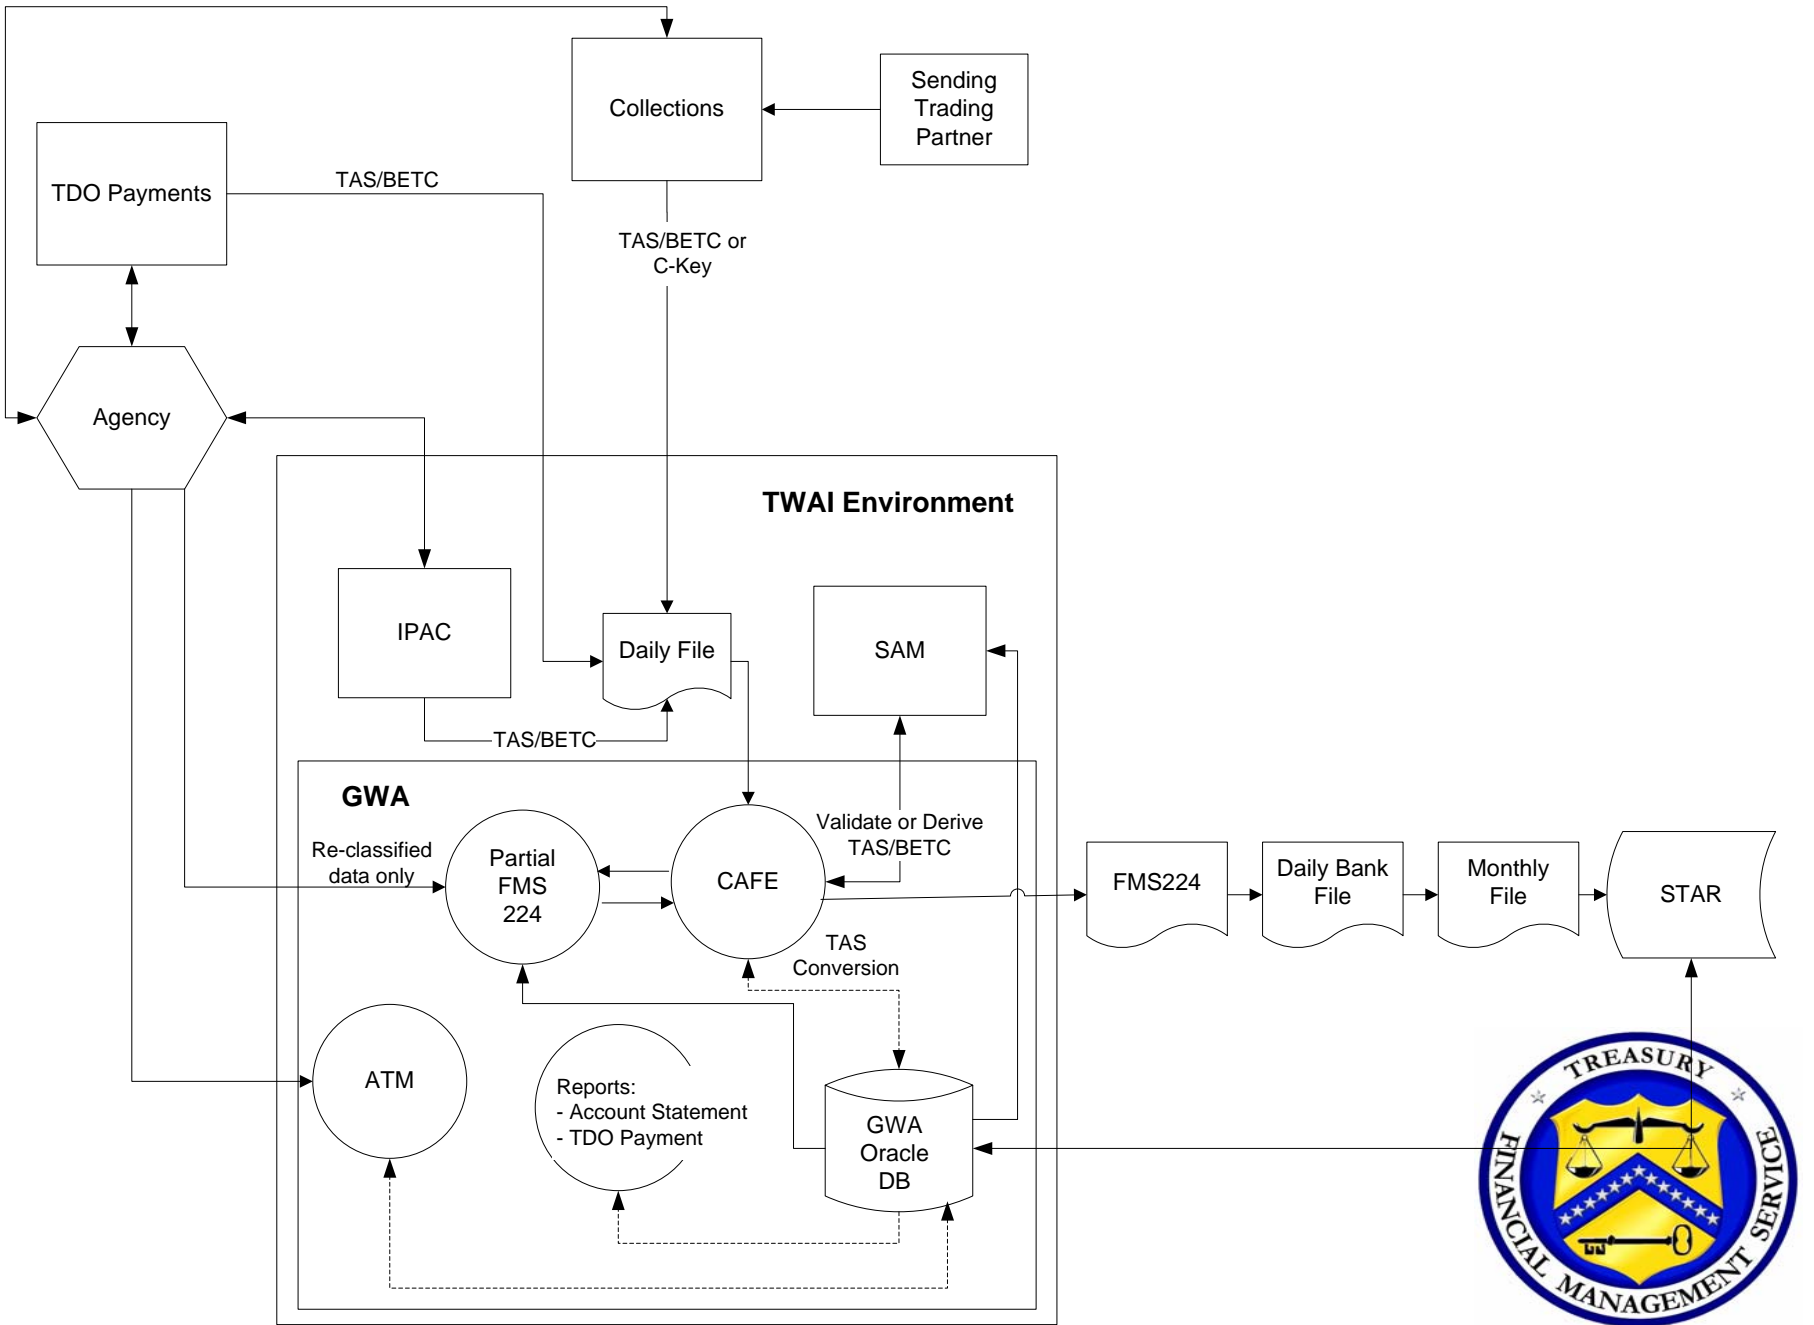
Collections

Sending Trading Partner

TDO Payments

TAS/BETC

TAS/BETC or C-Key

Agency

TWAI Environment

IPAC

Daily File

SAM

TAS/BETC

GWA

Validate or Derive TAS/BETC

Re-classified data only

Partial FMS 224

CAFE

FMS224

Daily Bank File

Monthly File

STAR

TAS Conversion

ATM

Reports:
- Account Statement
- TDO Payment

GWA Oracle DB

TREASURY
FINANCIAL MANAGEMENT SERVICE